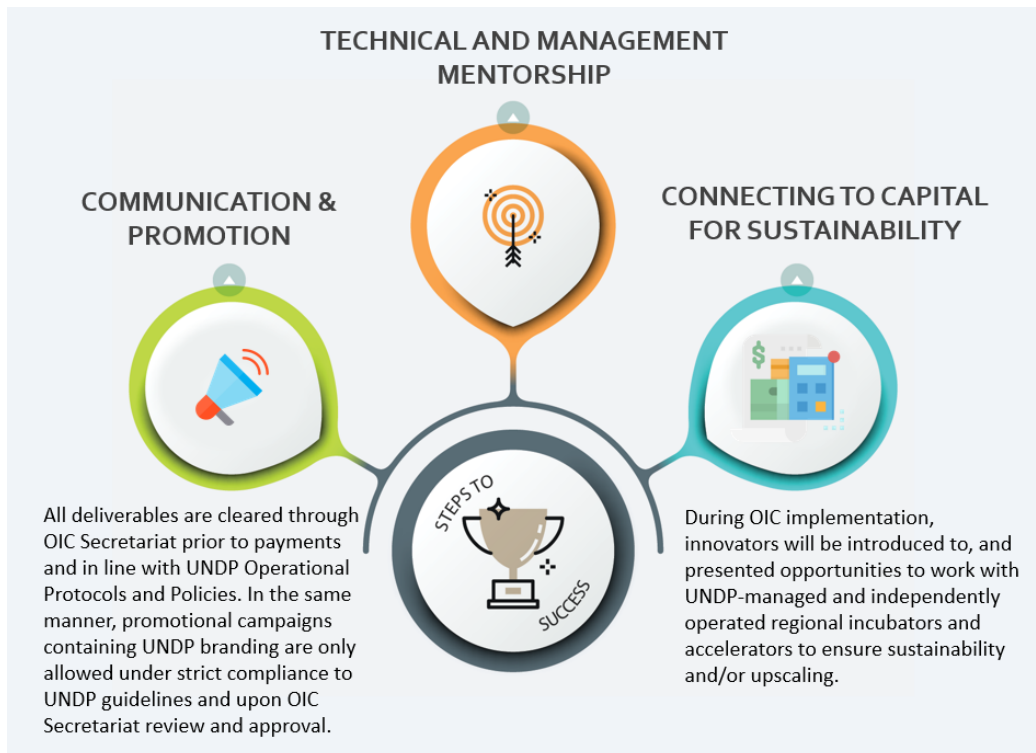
TECHNICAL AND MANAGEMENT MENTORSHIP

COMMUNICATION & PROMOTION

CONNECTING TO CAPITAL FOR SUSTAINABILITY

STEPS TO SUCCESS

All deliverables are cleared through OIC Secretariat prior to payments and in line with UNDP Operational Protocols and Policies. In the same manner, promotional campaigns containing UNDP branding are only allowed under strict compliance to UNDP guidelines and upon OIC Secretariat review and approval.

During OIC implementation, innovators will be introduced to, and presented opportunities to work with UNDP-managed and independently operated regional incubators and accelerators to ensure sustainability and/or upscaling.